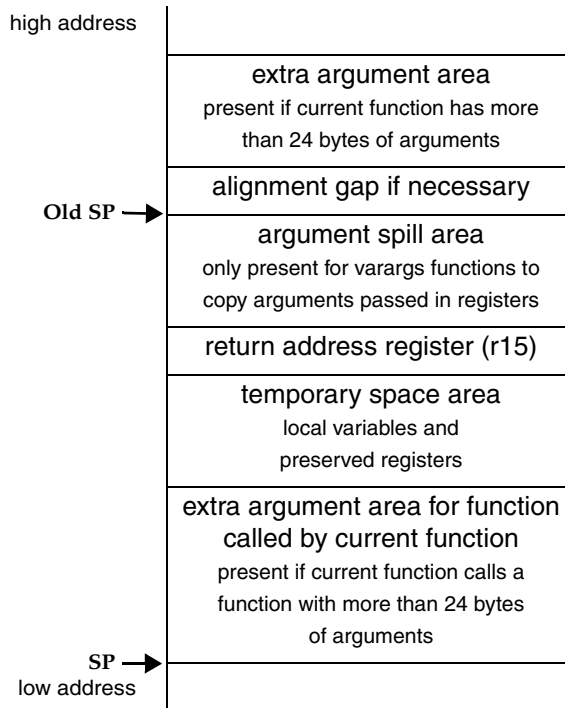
high address

extra argument area
present if current function has more than 24 bytes of arguments

alignment gap if necessary

Old SP

argument spill area
only present for varargs functions to copy arguments passed in registers

return address register (r15)

temporary space area
local variables and preserved registers

extra argument area for function called by current function
present if current function calls a function with more than 24 bytes of arguments

SP
low address